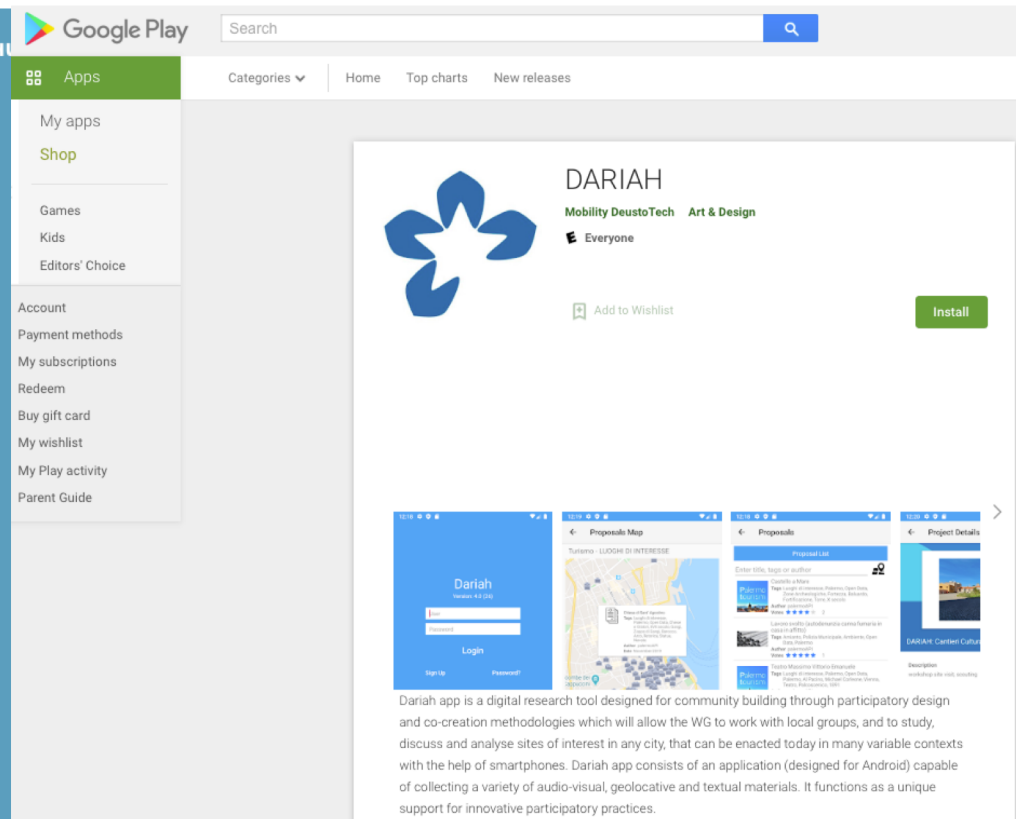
Google Play

Search

Apps

My apps
Shop

Games
Kids
Editors' Choice

Account
Payment methods
My subscriptions
Redeem
Buy gift card
My wishlist
My Play activity
Parent Guide

Categories Home Top charts New releases

DARIAH

Mobility DeustoTech Art & Design

Everyone

Add to Wishlist

Install

Dariah
Login
Sign Up Password?

Proposals Map
Turismo - LUOGHI DI INTERESSE

Proposals
Proposal List
Enter title, tags or author

Project Details
DARIAH: Cantieri Cultur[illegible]

Dariah app is a digital research tool designed for community building through participatory design and co-creation methodologies which will allow the WG to work with local groups, and to study, discuss and analyse sites of interest in any city, that can be enacted today in many variable contexts with the help of smartphones. Dariah app consists of an application (designed for Android) capable of collecting a variety of audio-visual, geolocative and textual materials. It functions as a unique support for innovative participatory practices.